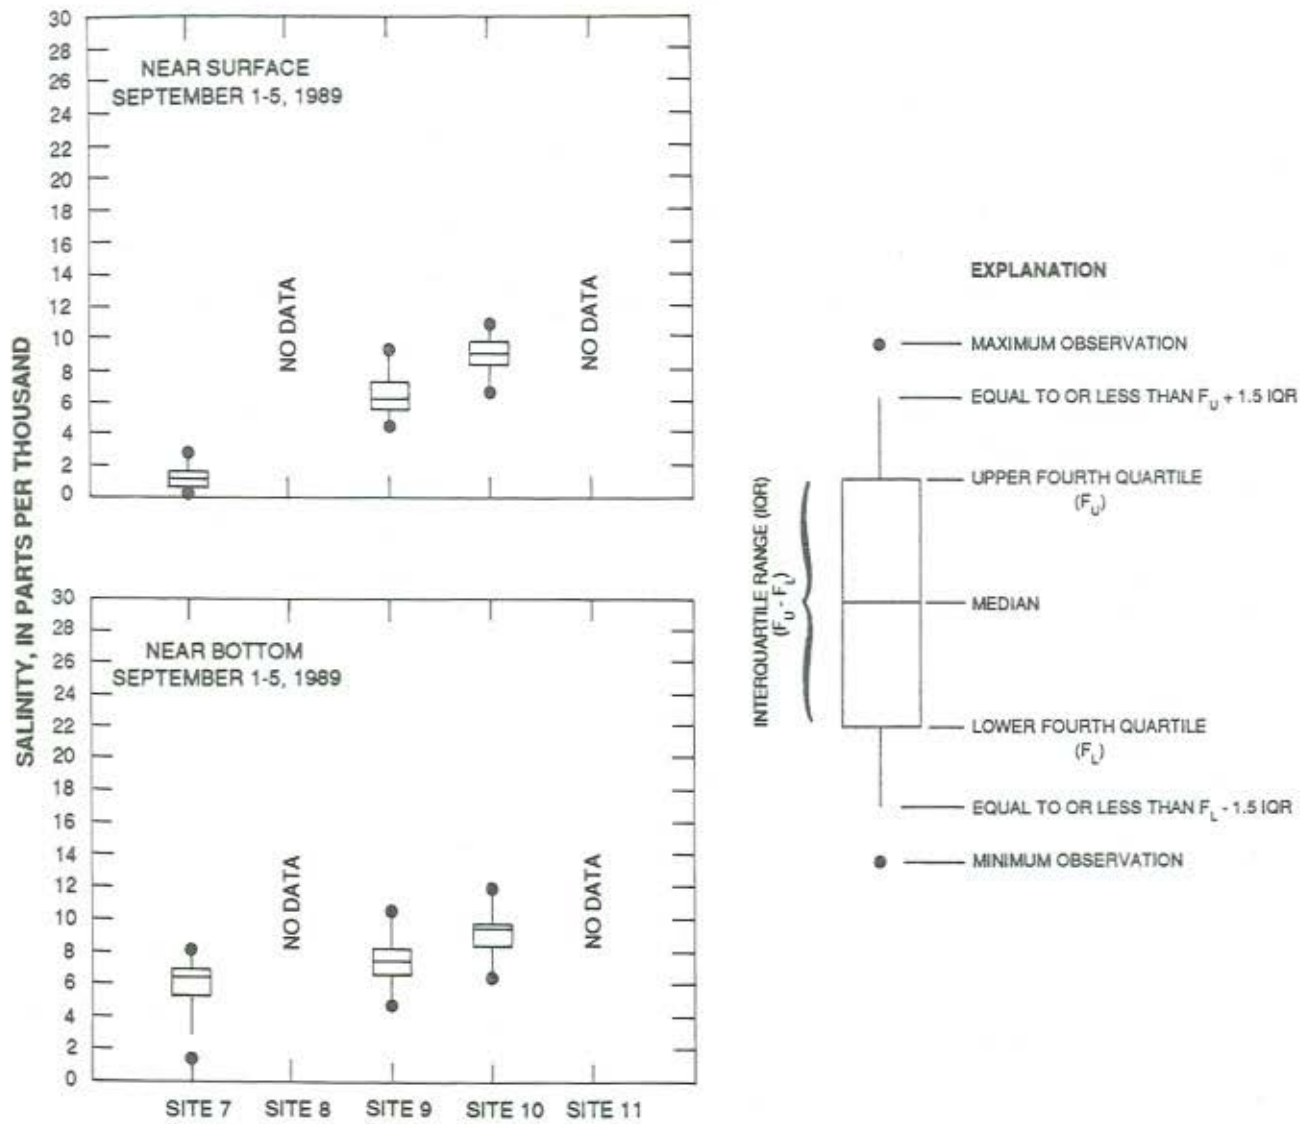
SALINITY, IN PARTS PER THOUSAND

30
28
26
24
22
20
18
16
14
12
10
8
6
4
2
0

NEAR SURFACE
SEPTEMBER 1-5, 1989

NO DATA

NO DATA

30
28
26
24
22
20
18
16
14
12
10
8
6
4
2
0

NEAR BOTTOM
SEPTEMBER 1-5, 1989

NO DATA

NO DATA

SITE 7 SITE 8 SITE 9 SITE 10 SITE 11

EXPLANATION

MAXIMUM OBSERVATION

EQUAL TO OR LESS THAN $F_U$ + 1.5 IQR

UPPER FOURTH QUARTILE ($F_U$)

INTERQUARTILE RANGE (IQR) ($F_U$ - $F_L$)

MEDIAN

LOWER FOURTH QUARTILE ($F_L$)

EQUAL TO OR LESS THAN $F_L$ - 1.5 IQR

MINIMUM OBSERVATION